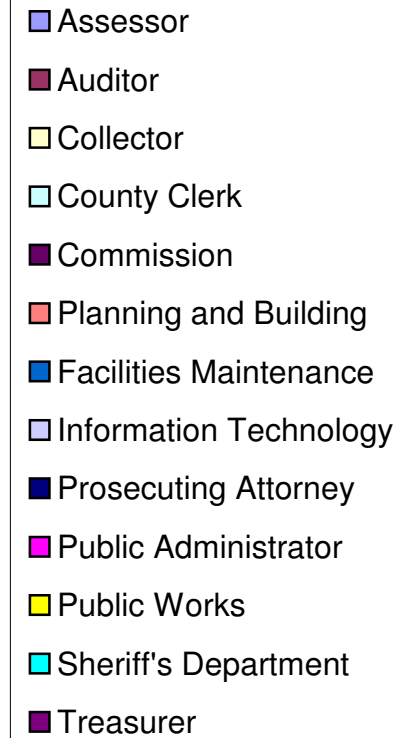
Assessor
Auditor
Collector
County Clerk
Commission
Planning and Building
Facilities Maintenance
Information Technology
Prosecuting Attorney
Public Administrator
Public Works
Sheriff's Department
Treasurer